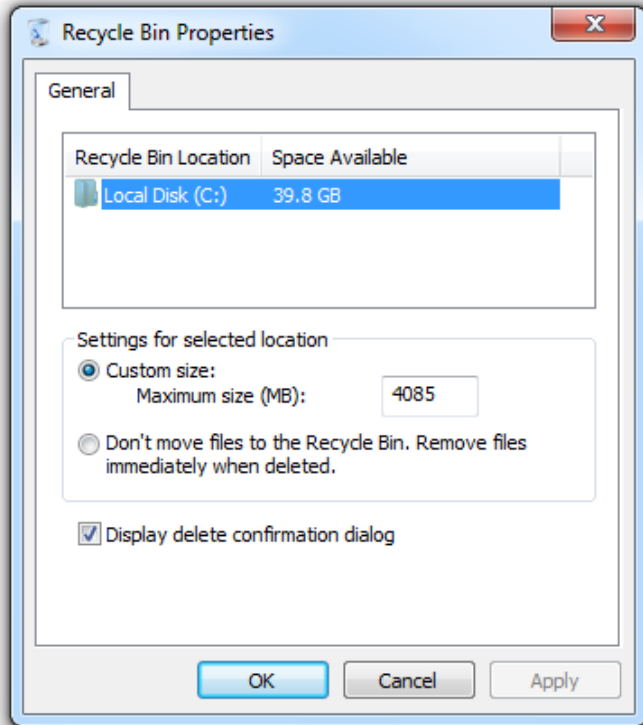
Recycle Bin Properties

General

| Recycle Bin Location | Space Available |
|---|---|
| Local Disk (C:) | 39.8 GB |

Settings for selected location

Custom size:

Maximum size (MB): 4085

Don't move files to the Recycle Bin. Remove files immediately when deleted.

Display delete confirmation dialog

OK

Cancel

Apply